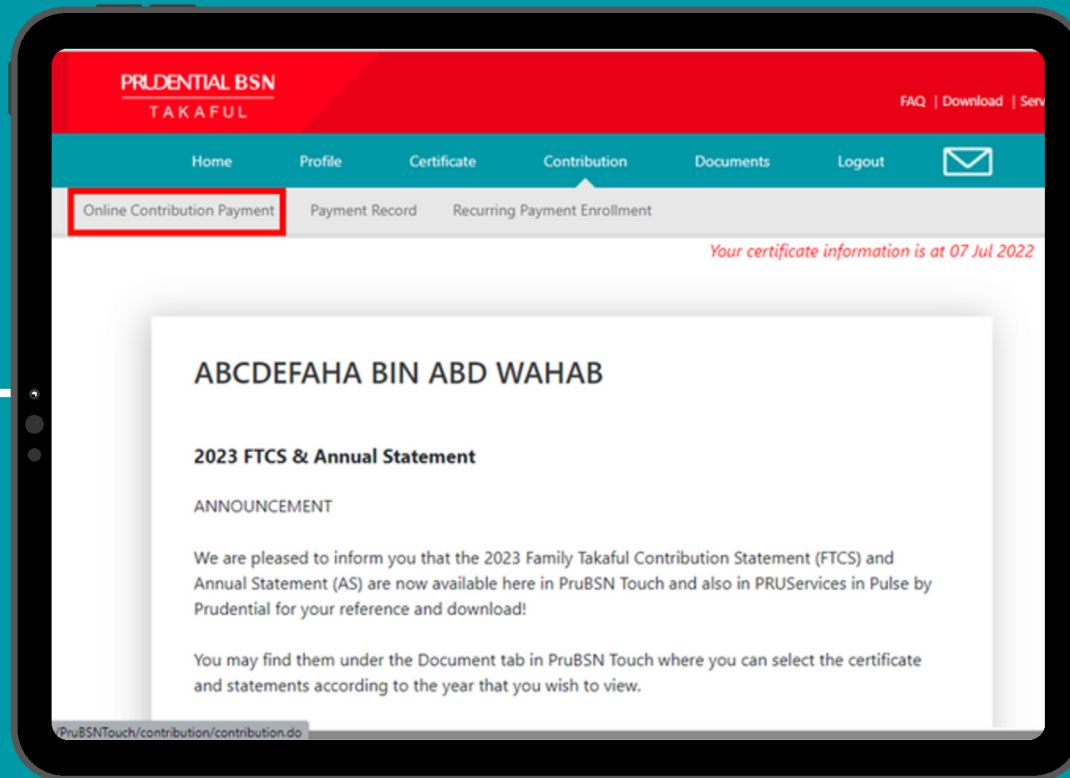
PRUDENTIAL BSN
TAKAFUL

FAQ | Download | Serv

Home Profile Certificate Contribution Documents Logout

Online Contribution Payment Payment Record Recurring Payment Enrollment

Your certificate information is at 07 Jul 2022

ABCDEFAHA BIN ABD WAHAB

2023 FTCS & Annual Statement

ANNOUNCEMENT

We are pleased to inform you that the 2023 Family Takaful Contribution Statement (FTCS) and Annual Statement (AS) are now available here in PruBSN Touch and also in PRUServices in Pulse by Prudential for your reference and download!

You may find them under the Document tab in PruBSN Touch where you can select the certificate and statements according to the year that you wish to view.

/PruBSNTouch/contribution/contribution.do